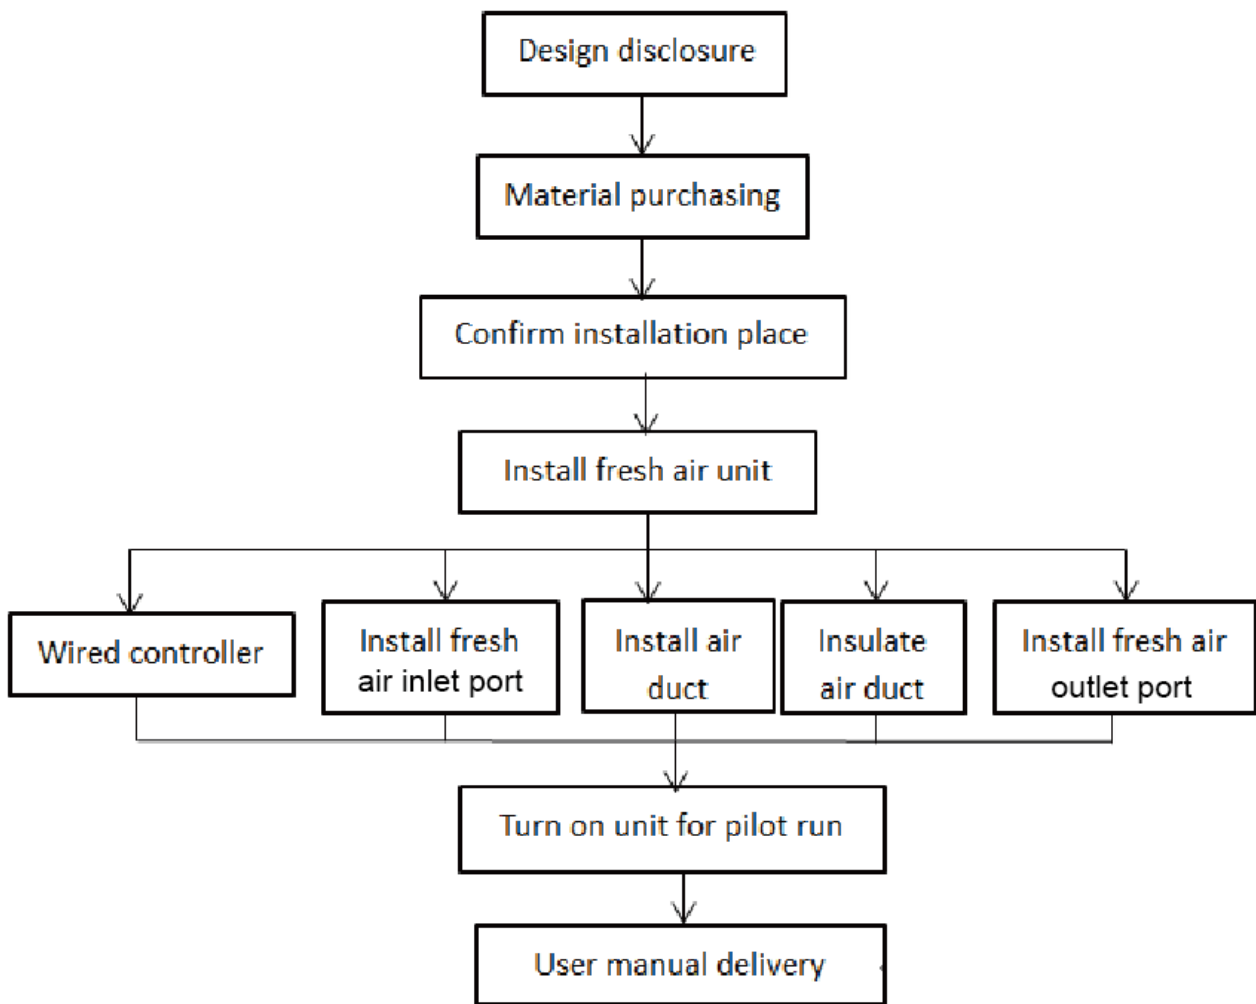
Design disclosure

Material purchasing

Confirm installation place

Install fresh air unit

Wired controller

Install fresh air inlet port

Install air duct

Insulate air duct

Install fresh air outlet port

Turn on unit for pilot run

User manual delivery